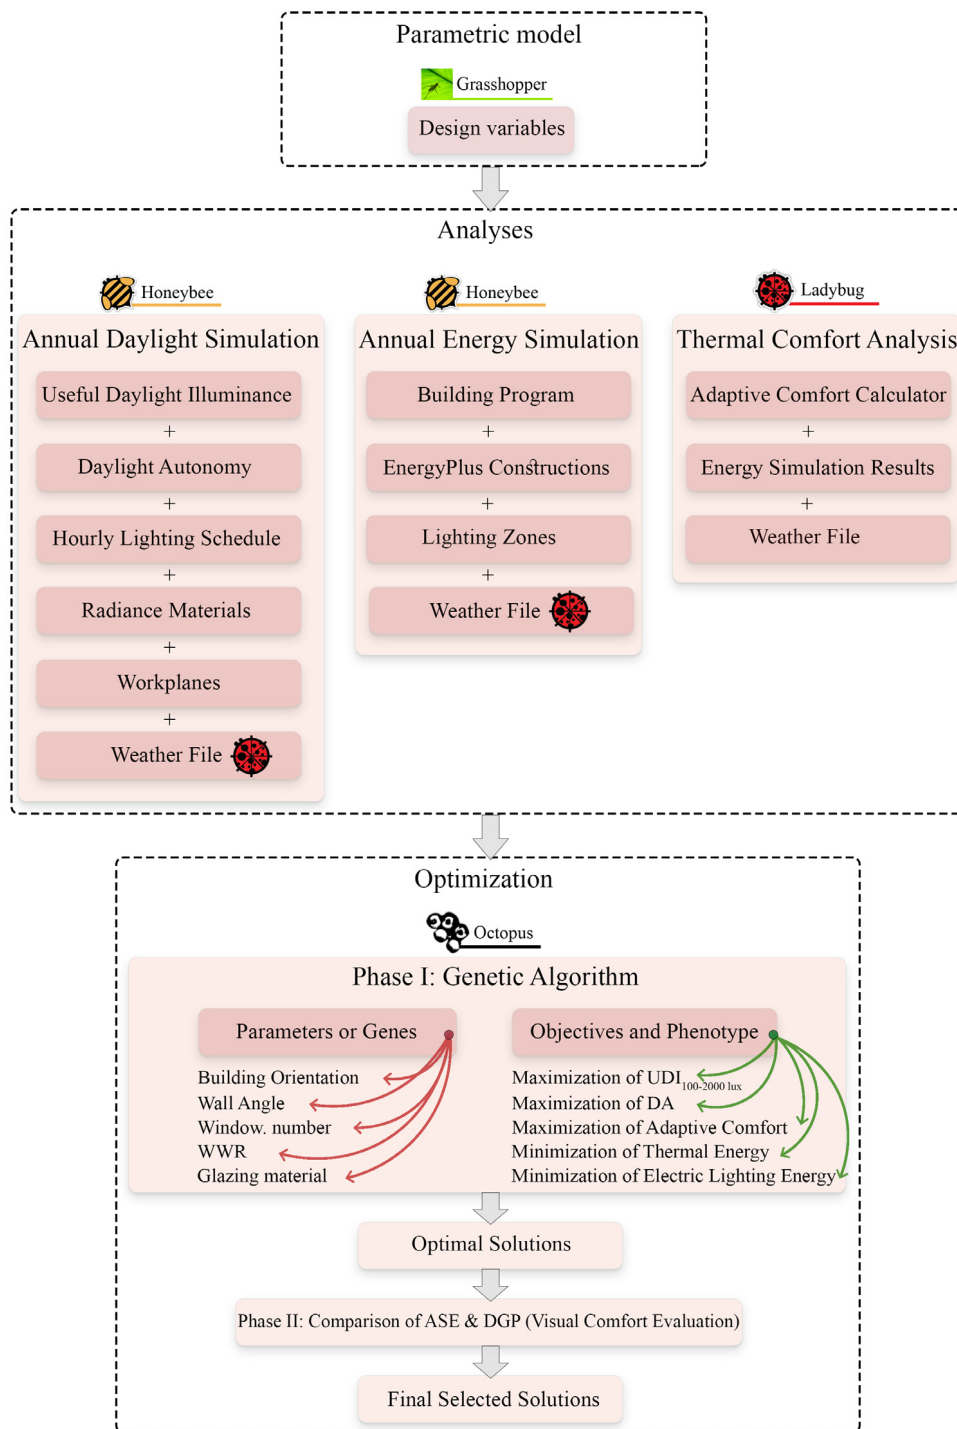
Parametric model

Grasshopper

Design variables

Analyses

Honeybee

Annual Daylight Simulation

Useful Daylight Illuminance

+

Daylight Autonomy

+

Hourly Lighting Schedule

+

Radiance Materials

+

Workplanes

+

Weather File

Honeybee

Annual Energy Simulation

Building Program

+

EnergyPlus Constructions

+

Lighting Zones

+

Weather File

Ladybug

Thermal Comfort Analysis

Adaptive Comfort Calculator

+

Energy Simulation Results

+

Weather File

Optimization

Octopus

Phase I: Genetic Algorithm

Parameters or Genes

Building Orientation
Wall Angle
Window. number
WWR
Glazing material

Objectives and Phenotype

Maximization of UDI$_{100\text{-}2000\ lux}$
Maximization of DA
Maximization of Adaptive Comfort
Minimization of Thermal Energy
Minimization of Electric Lighting Energy

Optimal Solutions

Phase II: Comparison of ASE & DGP (Visual Comfort Evaluation)

Final Selected Solutions